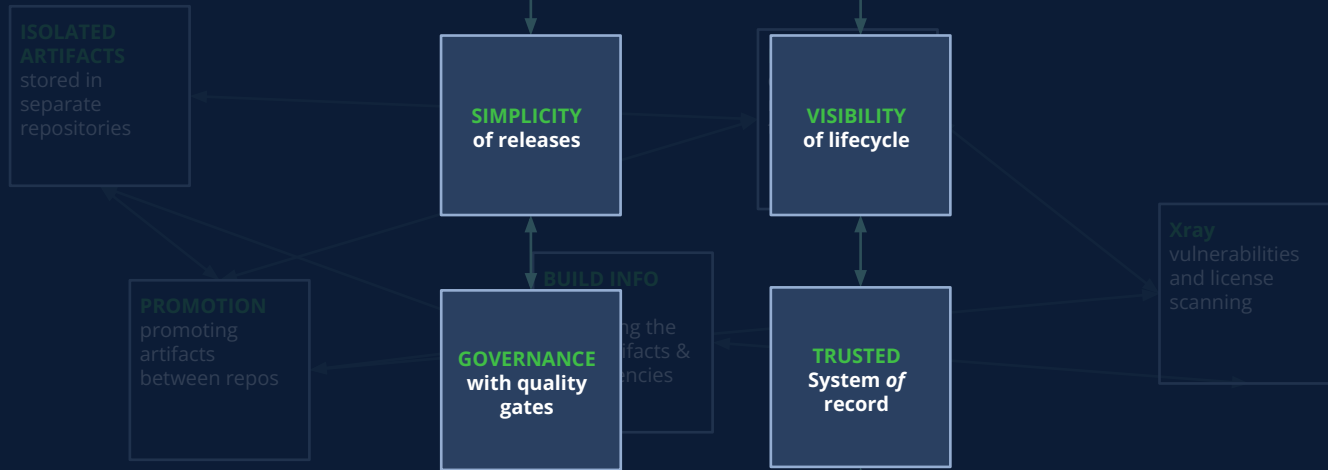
ISOLATED ARTIFACTS stored in separate repositories

SIMPLICITY of releases

VISIBILITY of lifecycle

Xray vulnerabilities and license scanning

PROMOTION promoting artifacts between repos

BUILD INFO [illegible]ng the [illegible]tifacts & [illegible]encies

GOVERNANCE with quality gates

TRUSTED System *of* record